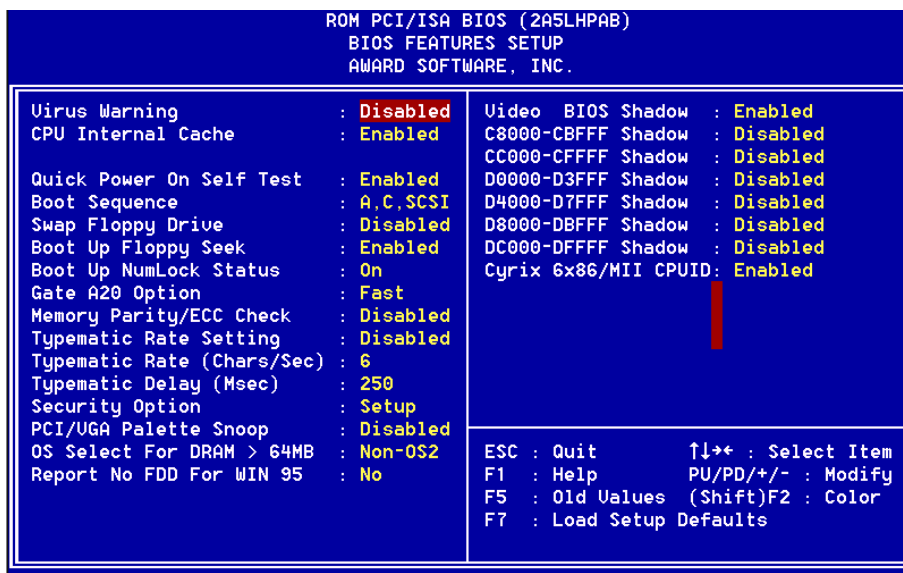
ROM PCI/ISA BIOS (2A5LHPAB)
BIOS FEATURES SETUP
AWARD SOFTWARE, INC.

Virus Warning : Disabled
CPU Internal Cache : Enabled

Quick Power On Self Test : Enabled
Boot Sequence : A,C,SCSI
Swap Floppy Drive : Disabled
Boot Up Floppy Seek : Enabled
Boot Up NumLock Status : On
Gate A20 Option : Fast
Memory Parity/ECC Check : Disabled
Typematic Rate Setting : Disabled
Typematic Rate (Chars/Sec) : 6
Typematic Delay (Msec) : 250
Security Option : Setup
PCI/VGA Palette Snoop : Disabled
OS Select For DRAM > 64MB : Non-OS2
Report No FDD For WIN 95 : No

Video BIOS Shadow : Enabled
C8000-CBFFF Shadow : Disabled
CC000-CFFFF Shadow : Disabled
D0000-D3FFF Shadow : Disabled
D4000-D7FFF Shadow : Disabled
D8000-DBFFF Shadow : Disabled
DC000-DFFFF Shadow : Disabled
Cyrix 6x86/MII CPUID: Enabled

ESC : Quit ↑↓→← : Select Item
F1 : Help PU/PD/+/- : Modify
F5 : Old Values (Shift)F2 : Color
F7 : Load Setup Defaults